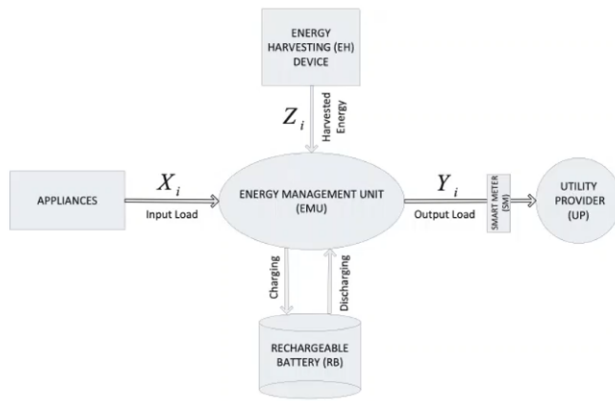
ENERGY HARVESTING (EH) DEVICE

$Z_i$

Harvested Energy

APPLIANCES

$X_i$

Input Load

ENERGY MANAGEMENT UNIT (EMU)

$Y_i$

Output Load

SMART METER (SM)

UTILITY PROVIDER (UP)

Charging

Discharging

RECHARGEABLE BATTERY (RB)